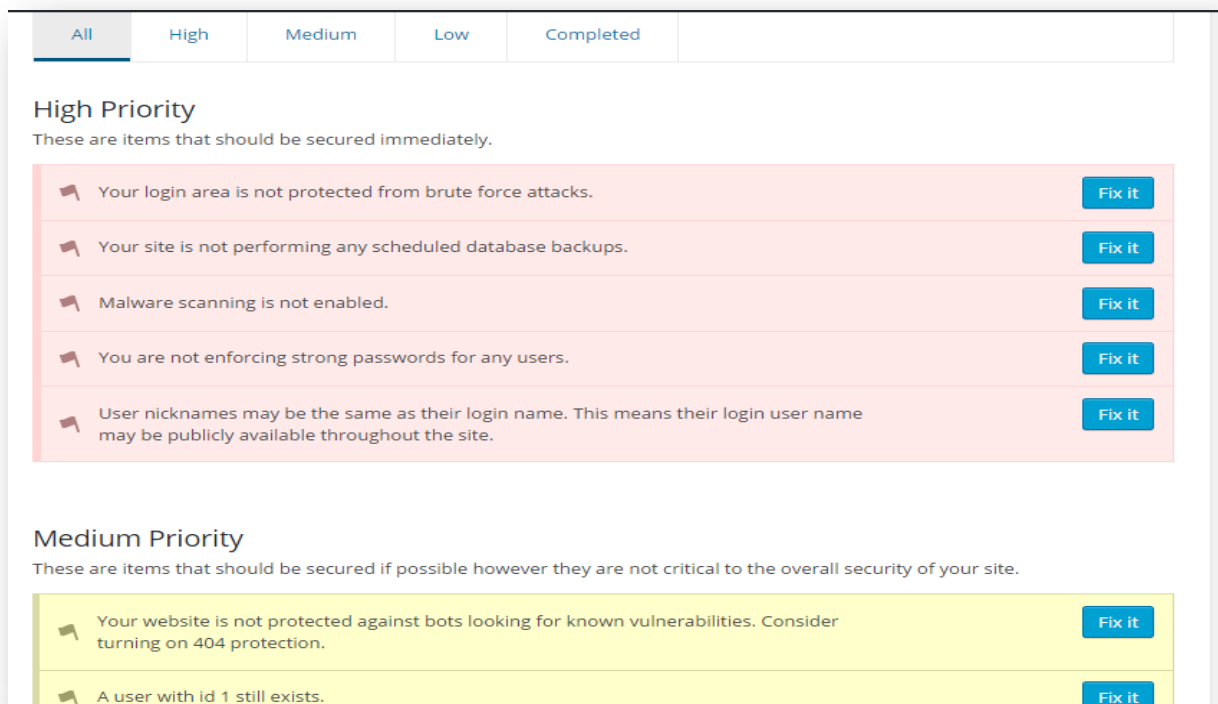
All | High | Medium | Low | Completed

High Priority
These are items that should be secured immediately.

Your login area is not protected from brute force attacks. Fix it

Your site is not performing any scheduled database backups. Fix it

Malware scanning is not enabled. Fix it

You are not enforcing strong passwords for any users. Fix it

User nicknames may be the same as their login name. This means their login user name may be publicly available throughout the site. Fix it

Medium Priority
These are items that should be secured if possible however they are not critical to the overall security of your site.

Your website is not protected against bots looking for known vulnerabilities. Consider turning on 404 protection. Fix it

A user with id 1 still exists. Fix it